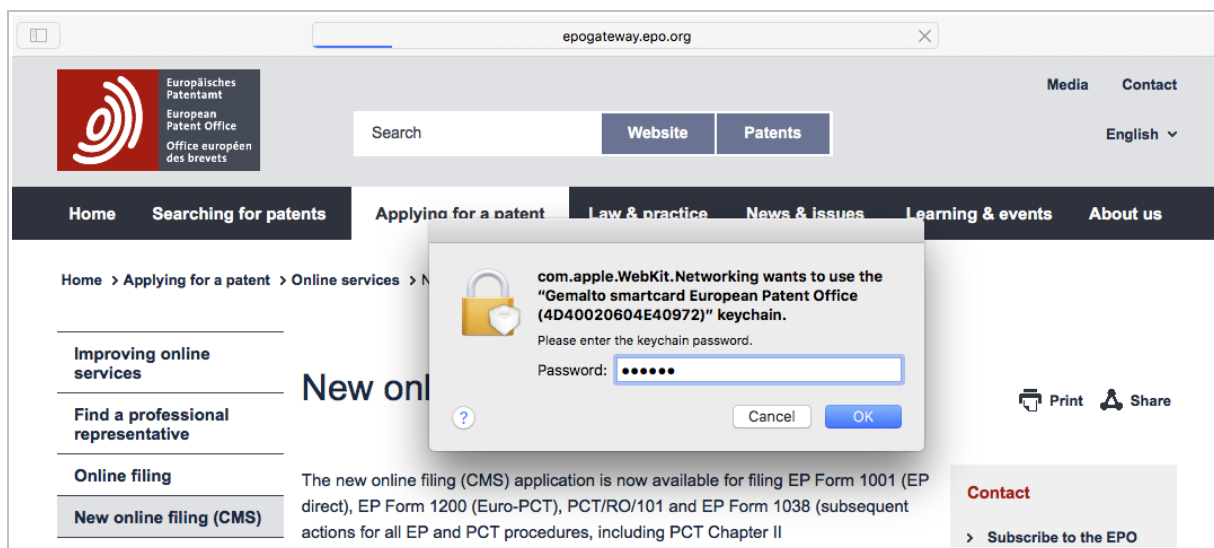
epogateway.epo.org

Europäisches Patentamt
European Patent Office
Office européen des brevets

Search Website Patents

Media Contact

English

Home Searching for patents Applying for a patent Law & practice News & issues Learning & events About us

Home > Applying for a patent > Online services > N

Improving online services

Find a professional representative

Online filing

New online filing (CMS)

New onl

Print Share

com.apple.WebKit.Networking wants to use the "Gemalto smartcard European Patent Office (4D40020604E40972)" keychain.

Please enter the keychain password.

Password: ••••••

?

Cancel OK

The new online filing (CMS) application is now available for filing EP Form 1001 (EP direct), EP Form 1200 (Euro-PCT), PCT/RO/101 and EP Form 1038 (subsequent actions for all EP and PCT procedures, including PCT Chapter II

Contact

> Subscribe to the EPO